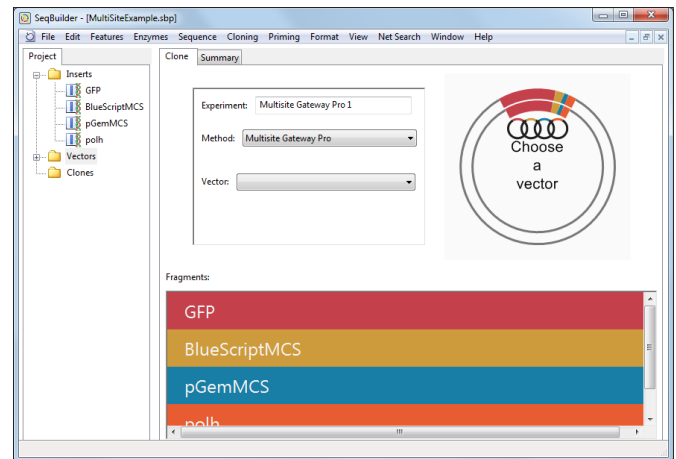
SeqBuilder - [MultiSiteExample.sbp]

File Edit Features Enzymes Sequence Cloning Priming Format View Net Search Window Help

Project

Inserts
GFP
BlueScriptMCS
pGemMCS
polh
Vectors
Clones

Clone Summary

Experiment: Multisite Gateway Pro 1

Method: Multisite Gateway Pro

Vector:

Choose a vector

Fragments:

GFP
BlueScriptMCS
pGemMCS
polh